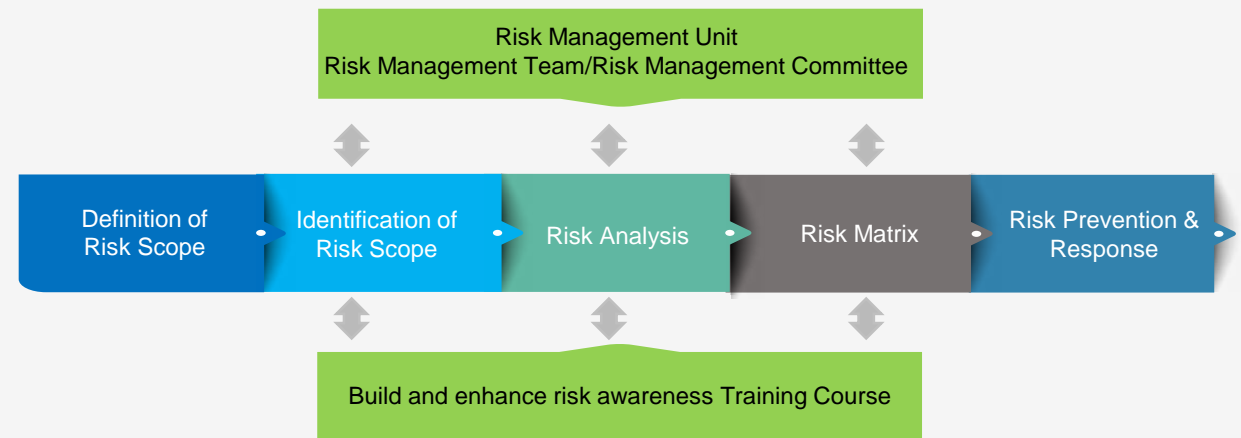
Risk Management Unit
Risk Management Team/Risk Management Committee

Definition of Risk Scope

Identification of Risk Scope

Risk Analysis

Risk Matrix

Risk Prevention & Response

Build and enhance risk awareness Training Course